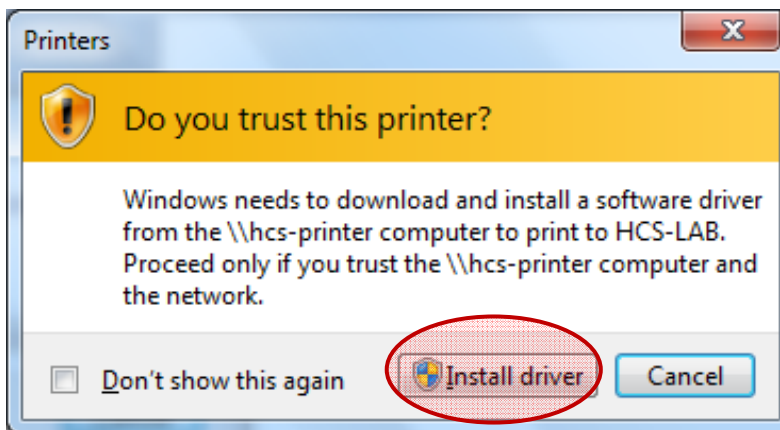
Printers

Do you trust this printer?

Windows needs to download and install a software driver from the \\hcs-printer computer to print to HCS-LAB. Proceed only if you trust the \\hcs-printer computer and the network.

Don't show this again

Install driver

Cancel